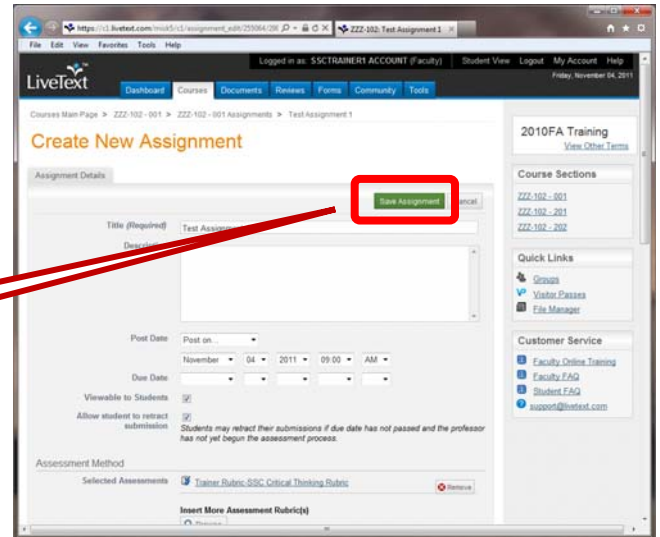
https://c1.livetext.com/misc5/c1/assignment_edit/255064/206
ZZZ-102: Test Assignment 1

File Edit View Favorites Tools Help

Logged in as: SSCTRAINER1 ACCOUNT (Faculty) Student View Logout My Account Help
Friday, November 04, 2011

LiveText

Dashboard Courses Documents Reviews Forms Community Tools

Courses Main Page > ZZZ-102 - 001 > ZZZ-102 - 001 Assignments > Test Assignment 1

Create New Assignment

Assignment Details

Save Assignment ancel

Title (Required) Test Assig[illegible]

Descri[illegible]

Post Date Post on...

November 04 2011 09:00 AM

Due Date

Viewable to Students

Allow student to retract submission

Students may retract their submissions if due date has not passed and the professor has not yet begun the assessment process.

Assessment Method

Selected Assessments Trainer Rubric-SSC Critical Thinking Rubric Remove

Insert More Assessment Rubric(s)

2010FA Training
View Other Terms

Course Sections
ZZZ-102 - 001
ZZZ-102 - 201
ZZZ-102 - 202

Quick Links
Groups
Visitor Passes
File Manager

Customer Service
Faculty Online Training
Faculty FAQ
Student FAQ
support@livetext.com